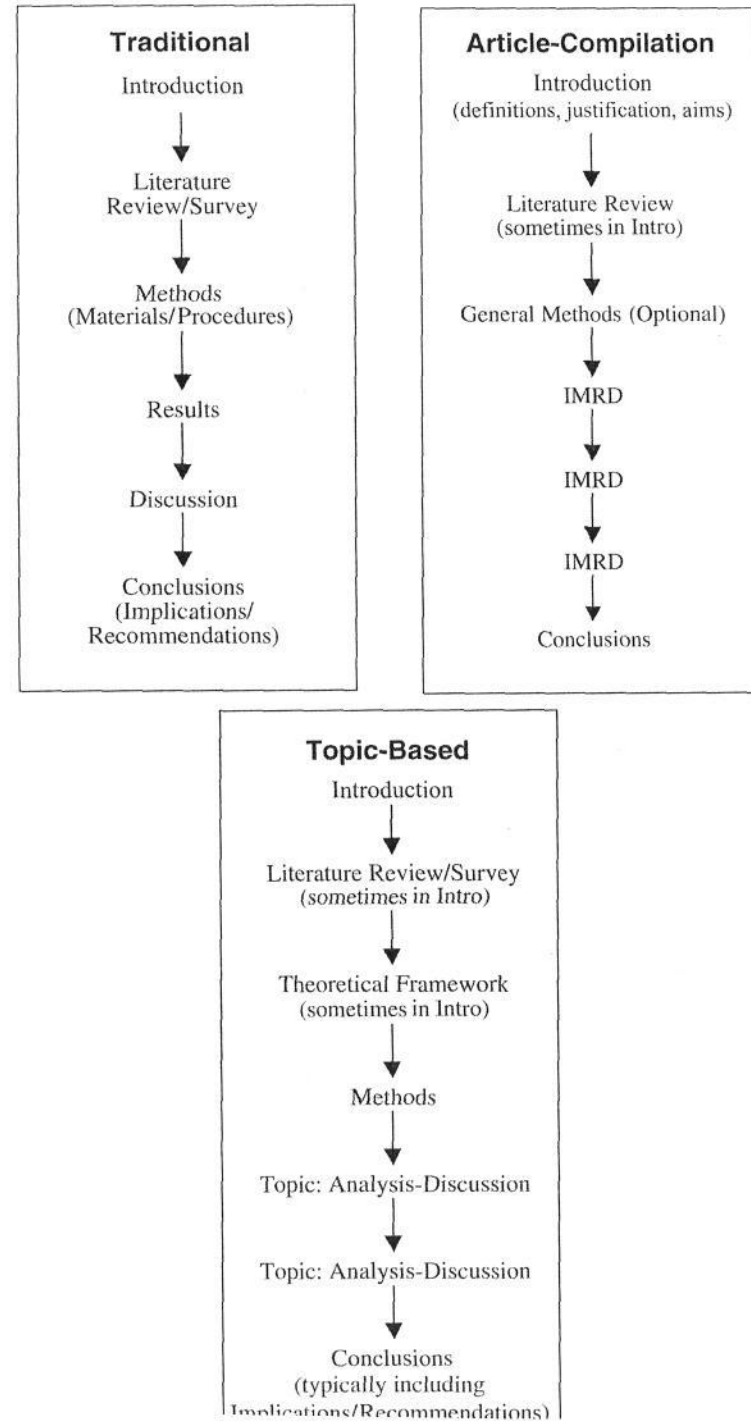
**Traditional**

Introduction

Literature Review/Survey

Methods (Materials/Procedures)

Results

Discussion

Conclusions (Implications/ Recommendations)

**Article-Compilation**

Introduction (definitions, justification, aims)

Literature Review (sometimes in Intro)

General Methods (Optional)

IMRD

IMRD

IMRD

Conclusions

**Topic-Based**

Introduction

Literature Review/Survey (*sometimes in Intro*)

Theoretical Framework (sometimes in Intro)

Methods

Topic: Analysis-Discussion

Topic: Analysis-Discussion

Conclusions (typically including Implications/Recommendations)